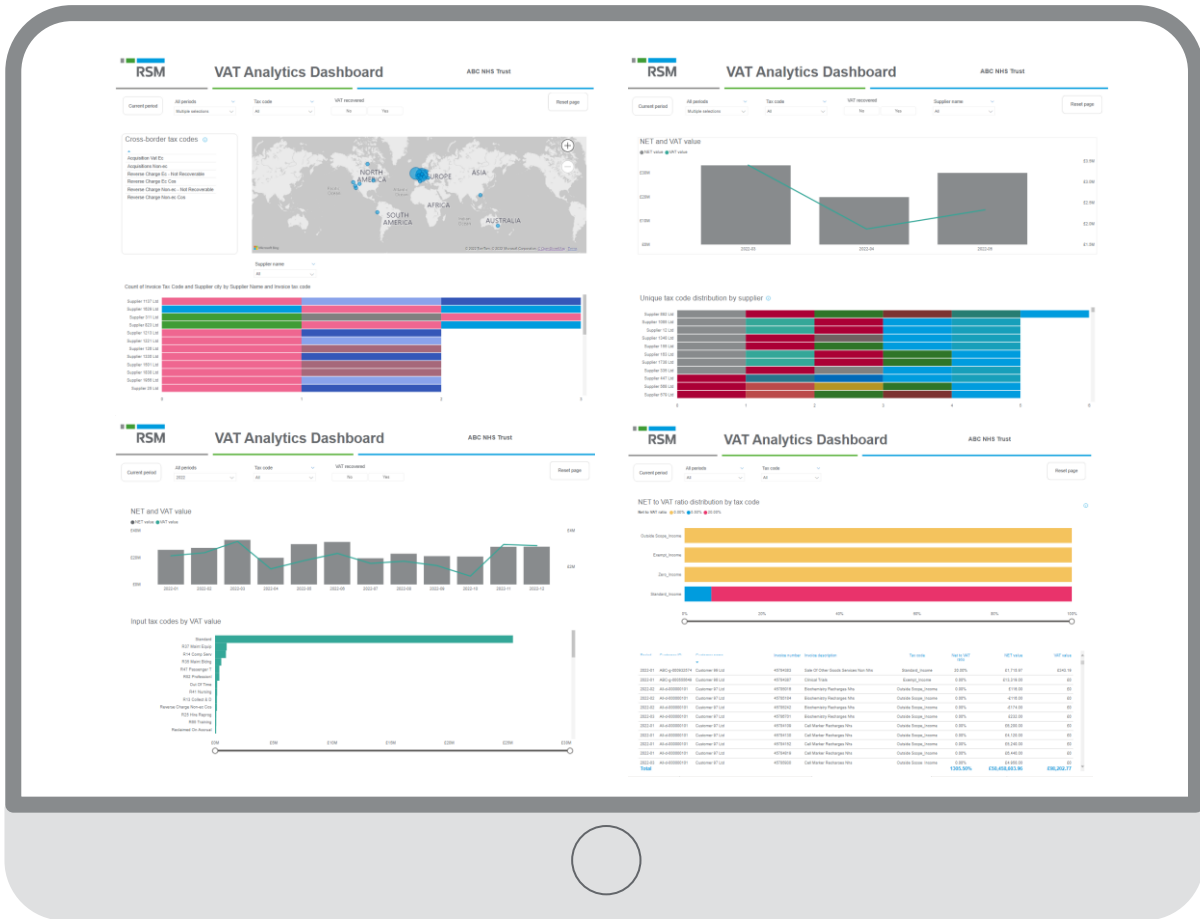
RSM VAT Analytics Dashboard ABC NHS Trust

Current period All periods Multiple selections Tax code All VAT recovered No Yes Reset page

Cross-border tax codes
Acquisition Vat Ec
Acquisitions Non-ec
Reverse Charge Ec - Not Recoverable
Reverse Charge Ec Cos
Reverse Charge Non-ec - Not Recoverable
Reverse Charge Non-ec Cos

NORTH AMERICA EUROPE ASIA AFRICA SOUTH AMERICA AUSTRALIA

Supplier name All

Count of Invoice Tax Code and Supplier city by Supplier Name and Invoice tax code

RSM VAT Analytics Dashboard ABC NHS Trust

Current period All periods Multiple selections Tax code All VAT recovered No Yes Supplier name All Reset page

NET and VAT value
NET value VAT value
2022-03 2022-04 2022-05

Unique tax code distribution by supplier
0 1 2 3 4 5 6

RSM VAT Analytics Dashboard ABC NHS Trust

Current period All periods 2022 Tax code All VAT recovered No Yes Reset page

NET and VAT value
NET value VAT value
$20M $0M $5M $0M
2022-01 2022-02 2022-03 2022-04 2022-05 2022-06 2022-07 2022-08 2022-09 2022-10 2022-11 2022-12

Input tax codes by VAT value
Standard
Out Of Time
R41 Nursing
Reverse Charge Non-ec Cos
R49 Training
$0M $5M $10M $15M $20M $25M $30M

RSM VAT Analytics Dashboard ABC NHS Trust

Current period All periods All Tax code All Reset page

NET to VAT ratio distribution by tax code
Outside Scope_Income
Exempt_Income
Zero_Income
Standard_Income
0% 20% 40% 60% 80% 100%

| Period | | Customer name | Invoice number | Invoice description | Tax code | Net to VAT ratio | NET value | VAT value |
|---|---|---|---|---|---|---|---|---|
| 2022-01 | | Customer 99 Ltd | | Sale Of Other Goods Services Non Nhs | Standard_Income | 20.00% | $1,716.67 | $343.19 |
| 2022-01 | | Customer 99 Ltd | | Clinical Trials | Exempt_Income | 0.00% | $13,316.00 | $0 |
| 2022-02 | | Customer 67 Ltd | | Biochemistry Recharges Nhs | Outside Scope_Income | 0.00% | $116.00 | $0 |
| 2022-01 | | Customer 67 Ltd | | Biochemistry Recharges Nhs | Outside Scope_Income | 0.00% | $116.00 | $0 |
| 2022-02 | | Customer 67 Ltd | | Biochemistry Recharges Nhs | Outside Scope_Income | 0.00% | $174.00 | $0 |
| 2022-03 | | Customer 67 Ltd | | Biochemistry Recharges Nhs | Outside Scope_Income | 0.00% | $232.00 | $0 |
| 2022-01 | | Customer 67 Ltd | | Cell Marker Recharges Nhs | Outside Scope_Income | 0.00% | $5,250.00 | $0 |
| 2022-01 | | Customer 67 Ltd | | Cell Marker Recharges Nhs | Outside Scope_Income | 0.00% | $4,130.00 | $0 |
| 2022-01 | | Customer 67 Ltd | | Cell Marker Recharges Nhs | Outside Scope_Income | 0.00% | $5,240.00 | $0 |
| 2022-01 | | Customer 67 Ltd | | Cell Marker Recharges Nhs | Outside Scope_Income | 0.00% | $5,440.00 | $0 |
| 2022-03 | | Customer 67 Ltd | | Cell Marker Recharges Nhs | Outside Scope_Income | 0.00% | $4,950.00 | $0 |
| Total | | | | | | 1303.50% | £50,458,683.96 | £96,202.77 |